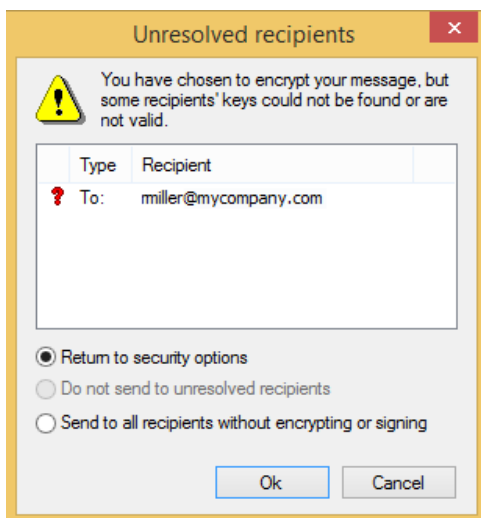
Unresolved recipients

×

You have chosen to encrypt your message, but some recipients' keys could not be found or are not valid.

| | Type | Recipient |
|---|---|---|
| ? | To: | rmiller@mycompany.com |

Return to security options

Do not send to unresolved recipients

Send to all recipients without encrypting or signing

Ok

Cancel